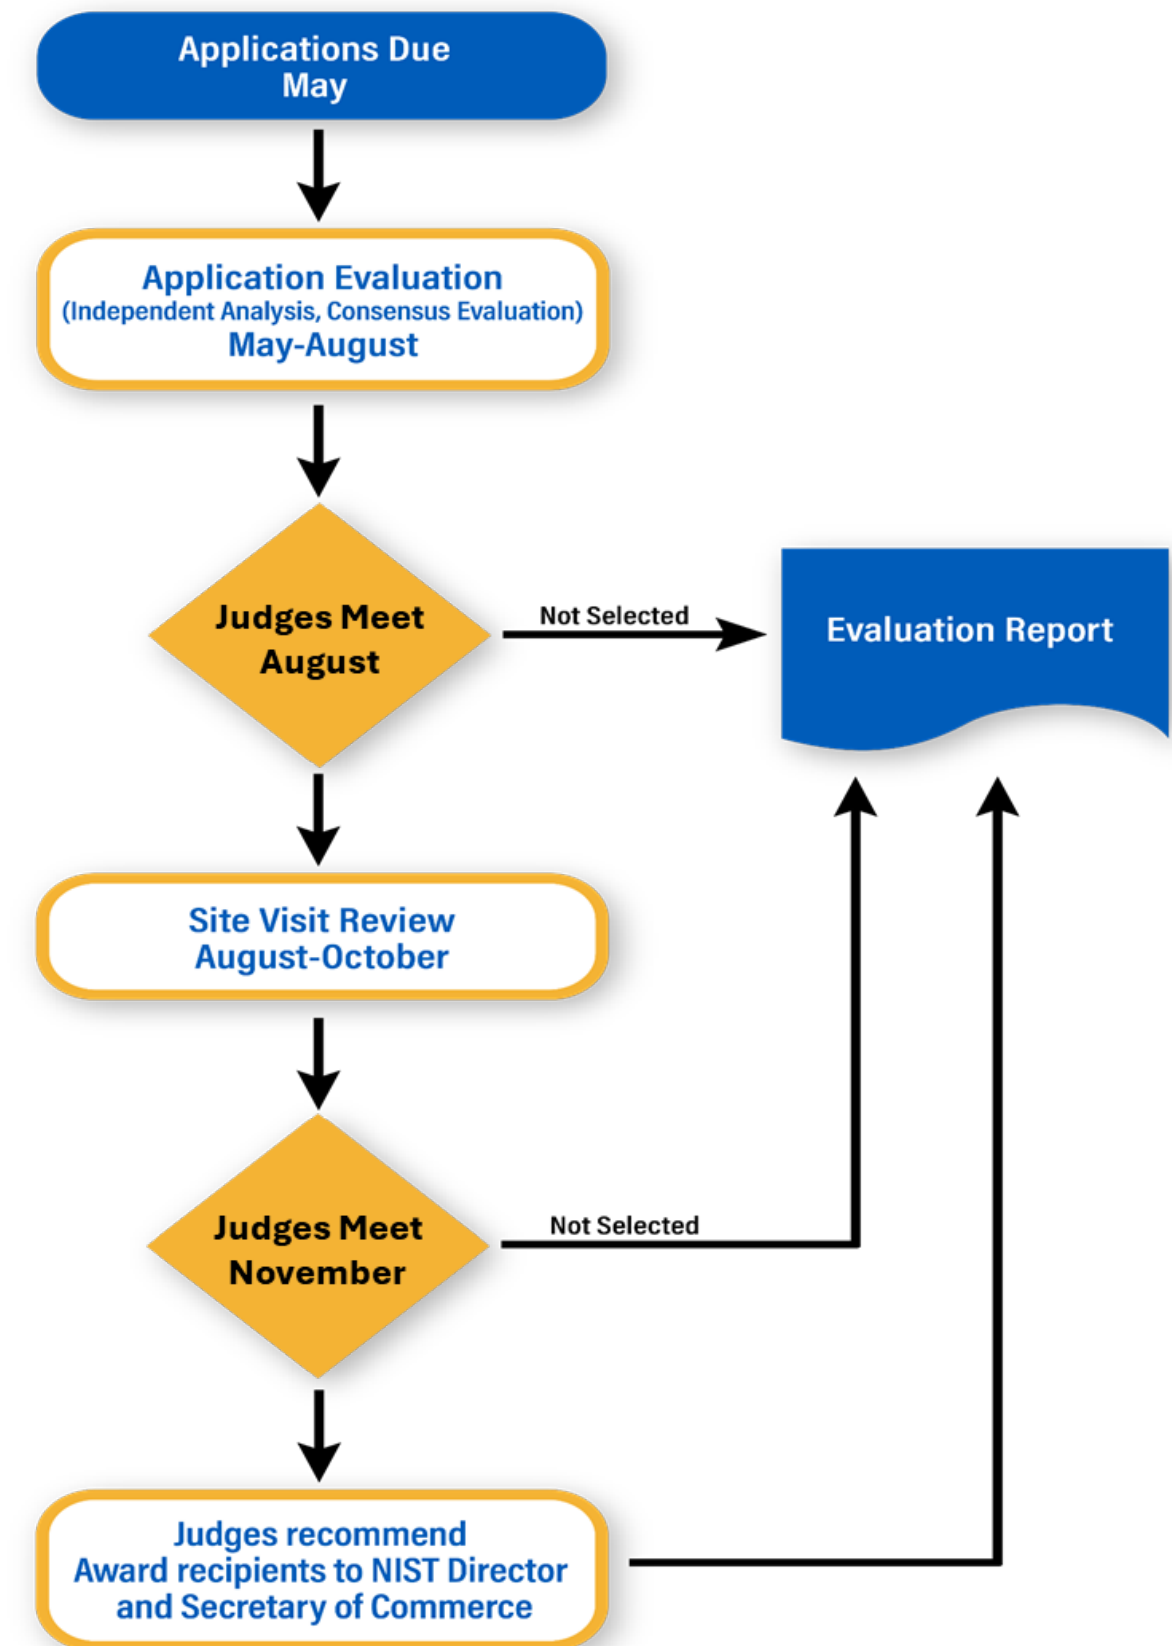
Applications Due
May

Application Evaluation
(Independent Analysis, Consensus Evaluation)
May-August

Judges Meet
August

Not Selected

Evaluation Report

Site Visit Review
August-October

Judges Meet
November

Not Selected

Judges recommend
Award recipients to NIST Director
and Secretary of Commerce